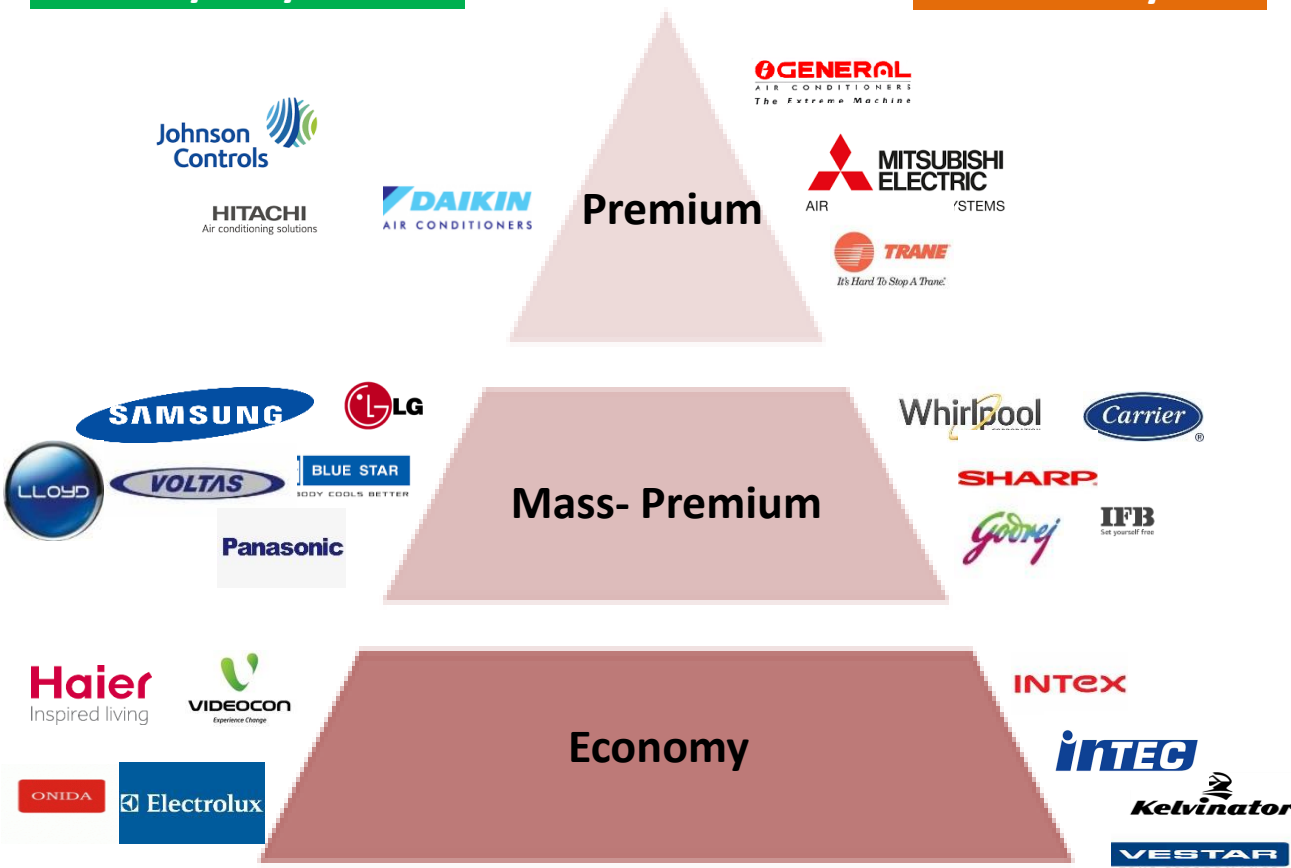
GENERAL
AIR CONDITIONERS
The Extreme Machine

Johnson Controls

MITSUBISHI ELECTRIC
AIR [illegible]YSTEMS

HITACHI
Air conditioning solutions

DAIKIN
AIR CONDITIONERS

Premium

TRANE
It's Hard To Stop A Trane.

SAMSUNG

LG

Whirlpool

Carrier

LLOYD

VOLTAS

BLUE STAR
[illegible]ODY COOLS BETTER

Mass- Premium

SHARP

godrej

IFB
Set yourself free

Panasonic

Haier
Inspired living

VIDEOCON
Experience Change

INTEX

Economy

INTEC

ONIDA

Electrolux

Kelvinator

VESTAR